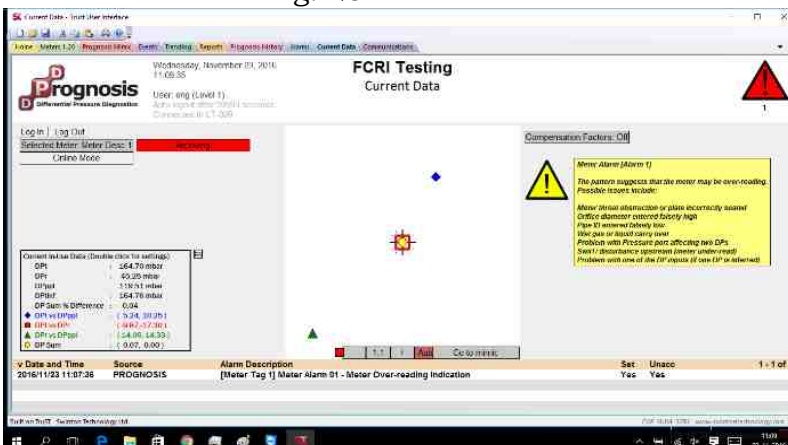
SK Current Data - Intuit User Interface

Home | Meter 1 20 | Prognosis Meter | Death | Trending | Reports | Prognosis History | Items | Current Data | Communications

Prognosis
Differential Pressure Diagnostics

Wednesday, November 23, 2016
11:08:35

User: eng (Level 1)
Auto logout after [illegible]
Connected to LT-009

FCRI Testing
Current Data

1

Log In | Log Out
Selected Meter: Meter Desc 1
Online Mode

Compensation Factors: Off

Meter Alarm (Alarm 1)

The pattern suggests that the meter may be over-reading.
Possible issues include:

Meter throat obstruction or plate incorrectly seated
Orifice diameter entered falsely high
Pipe ID entered falsely low
Wet gas or liquid carry over
Problem with Pressure port affecting two DPs
Swirl / disturbance upstream (meter under-read)
Problem with one of the DP inputs (if one DP is inferred)

Current Values Data (Double click for settings)
DPt : 164.70 mbar
DPr : 45.25 mbar
DPppl : 119.51 mbar
DPinf : 164.76 mbar
DP Sum % Difference : 0.04
◆ DPt vs DPppl : ( 5.24, 38.35 )
■ DPt vs DPr : ( -9.87, -17.30 )
▲ DPr vs DPppl : ( 14.09, 14.33 )
○ DP Sum : ( 0.07, 0.00 )

1:1 | ! | Auto | Go to mimic

v Date and Time | Source | Alarm Description | Set | Unacc | 1 - 1 of
2016/11/23 11:07:36 | PROGNOSIS | [Meter Tag 1] Meter Alarm 01 - Meter Over-reading Indication | Yes | Yes

Swirl on DoST - Swinton Technology Ltd

11:09